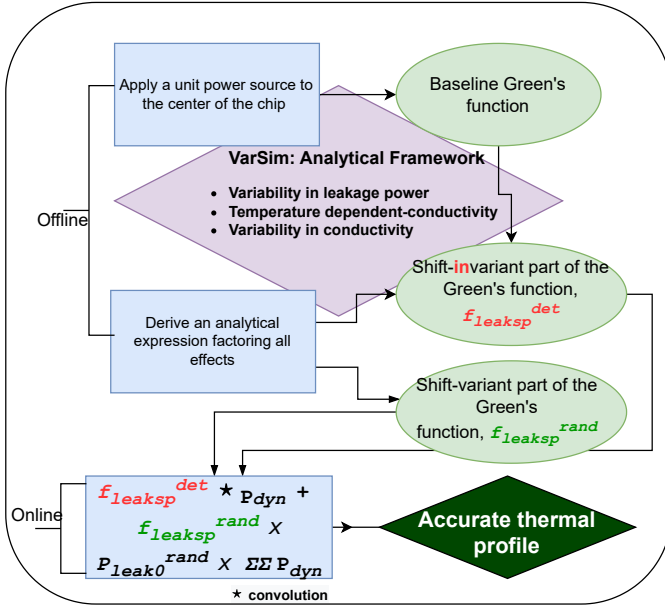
Apply a unit power source to the center of the chip

Baseline Green's function

VarSim: Analytical Framework

- Variability in leakage power
- Temperature dependent-conductivity
- Variability in conductivity

Offline

Shift-invariant part of the Green's function, $f_{leaksp}^{det}$

Derive an analytical expression factoring all effects

Shift-variant part of the Green's function, $f_{leaksp}^{rand}$

Online

$f_{leaksp}^{det} \star P_{dyn} +$
$f_{leaksp}^{rand} X$
$P_{leak0}^{rand} X \Sigma\Sigma P_{dyn}$

Accurate thermal profile

$\star$ convolution